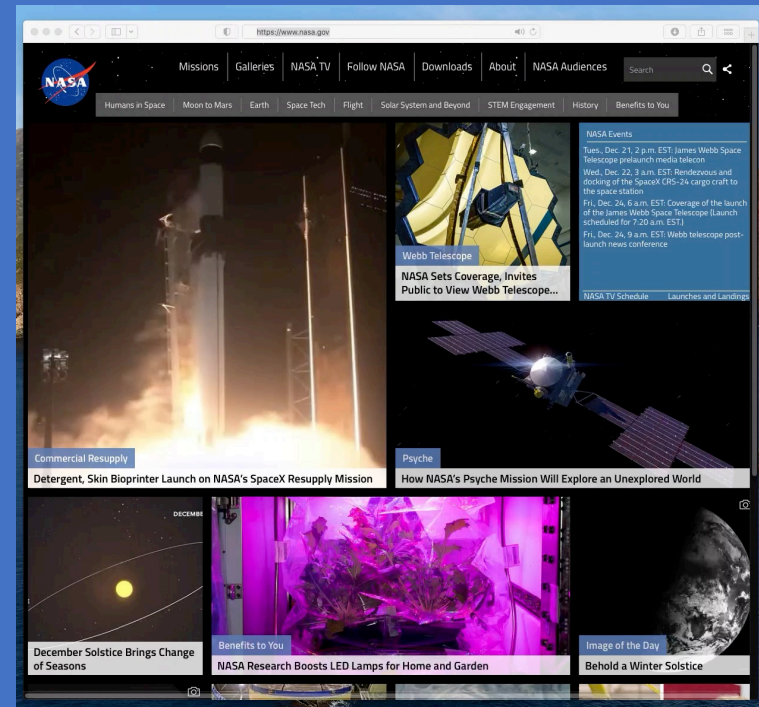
https://www.nasa.gov

NASA

Missions | Galleries | NASA TV | Follow NASA | Downloads | About | NASA Audiences

Search

Humans in Space | Moon to Mars | Earth | Space Tech | Flight | Solar System and Beyond | STEM Engagement | History | Benefits to You

Webb Telescope

NASA Sets Coverage, Invites Public to View Webb Telescope...

NASA Events

Tues., Dec. 21, 2 p.m. EST: James Webb Space Telescope prelaunch media telecon

Wed., Dec. 22, 3 a.m. EST: Rendezvous and docking of the SpaceX CRS-24 cargo craft to the space station

Fri., Dec. 24, 6 a.m. EST: Coverage of the launch of the James Webb Space Telescope (Launch scheduled for 7:20 a.m. EST.)

Fri., Dec. 24, 9 a.m. EST: Webb telescope post-launch news conference

NASA TV Schedule | Launches and Landings

Commercial Resupply

Detergent, Skin Bioprinter Launch on NASA's SpaceX Resupply Mission

Psyche

How NASA's Psyche Mission Will Explore an Unexplored World

DECEMBE

December Solstice Brings Change of Seasons

Benefits to You

NASA Research Boosts LED Lamps for Home and Garden

Image of the Day

Behold a Winter Solstice